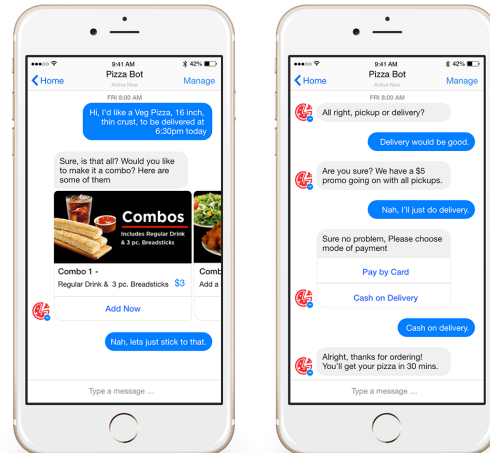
●●●●○ 9:41 AM 42%

Home Pizza Bot Manage
Active Now

FRI 8:00 AM

Hi, I'd like a Veg Pizza, 16 inch, thin crust, to be delivered at 6:30pm today

Sure, is that all? Would you like to make it a combo? Here are some of them

Combos
Includes Regular Drink & 3 pc. Breadsticks

Combo 1 -
Regular Drink & 3 pc. Breadsticks $3

Add Now

Comb
Add a

Nah, lets just stick to that.

Type a message ...

●●●●○ 9:41 AM 42%

Home Pizza Bot Manage
Active Now

FRI 8:00 AM

All right, pickup or delivery?

Delivery would be good.

Are you sure? We have a $5 promo going on with all pickups.

Nah, I'll just do delivery.

Sure no problem, Please choose mode of payment

Pay by Card

Cash on Delivery

Cash on delivery.

Alright, thanks for ordering! You'll get your pizza in 30 mins.

Type a message ...